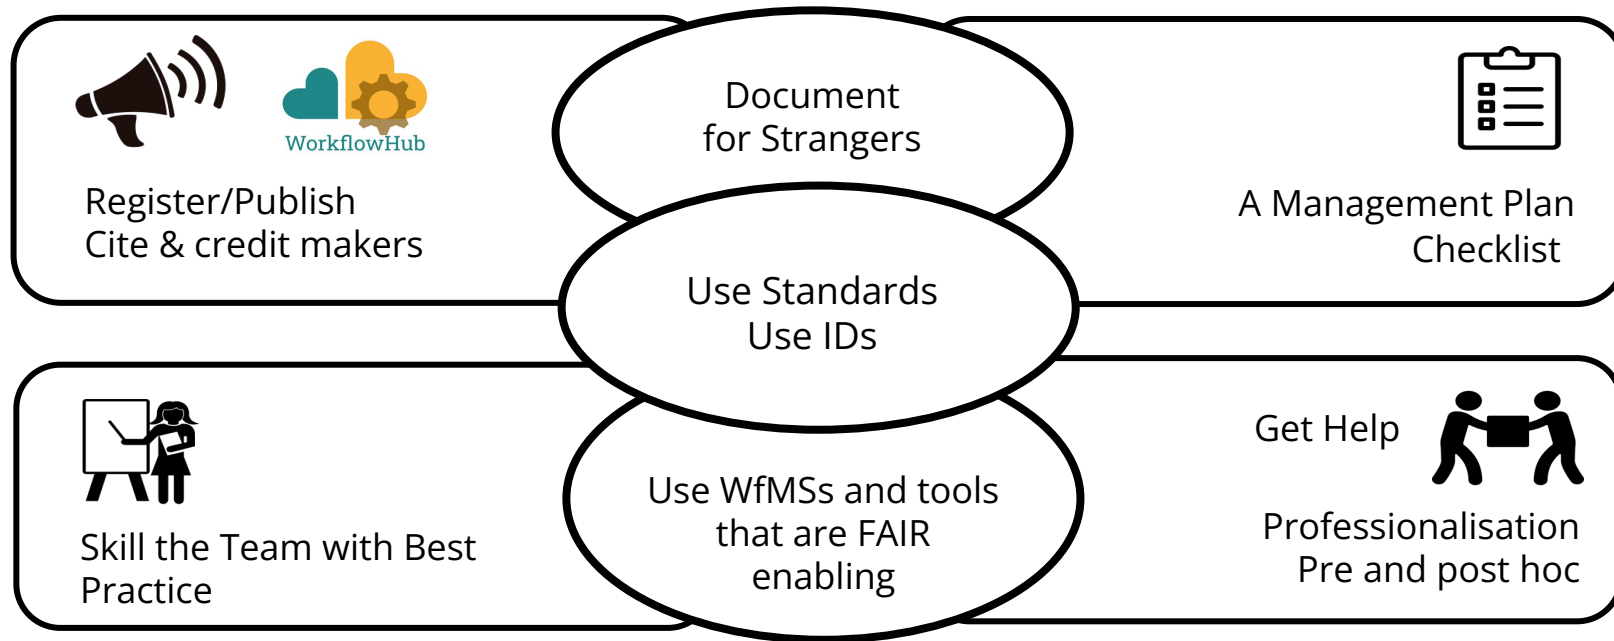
WorkflowHub

Register/Publish
Cite & credit makers

Document
for Strangers

Use Standards
Use IDs

A Management Plan
Checklist

Skill the Team with Best Practice

Use WfMSs and tools
that are FAIR
enabling

Get Help

Professionalisation
Pre and post hoc